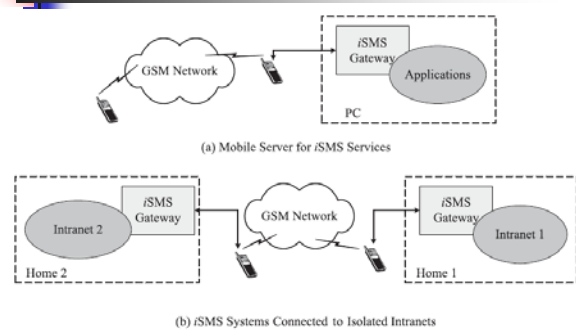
GSM Network

iSMS Gateway

Applications

PC

(a) Mobile Server for iSMS Services

iSMS Gateway

Intranet 2

Home 2

GSM Network

iSMS Gateway

Intranet 1

Home 1

(b) iSMS Systems Connected to Isolated Intranets